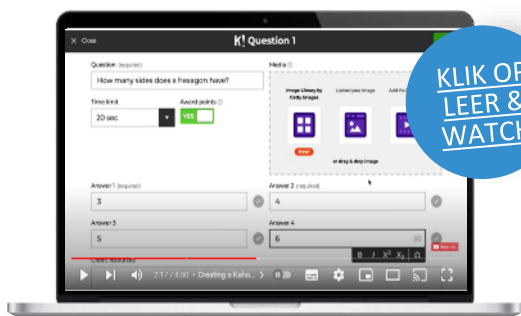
X Close

K! Question 1

Question (required)

How many sides does a hexagon have?

Time limit

20 sec

Award points

YES

Media

Image library by Getty Images

Upload your image

Add

or drag & drop image

Answer 1 (required)

3

Answer 2 (required)

4

Answer 3

5

Answer 4

6

KLIK OP LEER & WATCH

2:17 / 4:50 · Creating a Kaho... >